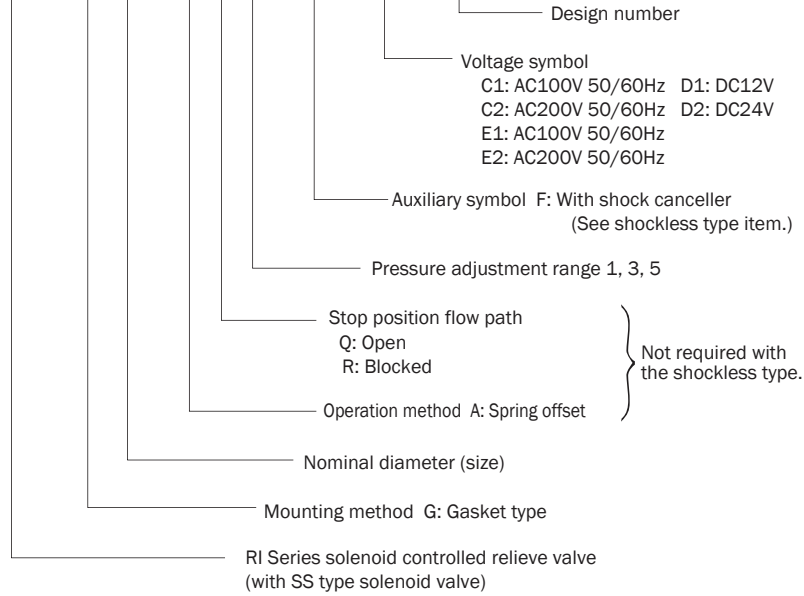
Design number

Voltage symbol
C1: AC100V 50/60Hz D1: DC12V
C2: AC200V 50/60Hz D2: DC24V
E1: AC100V 50/60Hz
E2: AC200V 50/60Hz

Auxiliary symbol F: With shock canceller
(See shockless type item.)

Pressure adjustment range 1, 3, 5

Stop position flow path
Q: Open
R: Blocked

Operation method A: Spring offset

Not required with the shockless type.

Nominal diameter (size)

Mounting method G: Gasket type

RI Series solenoid controlled relieve valve
(with SS type solenoid valve)